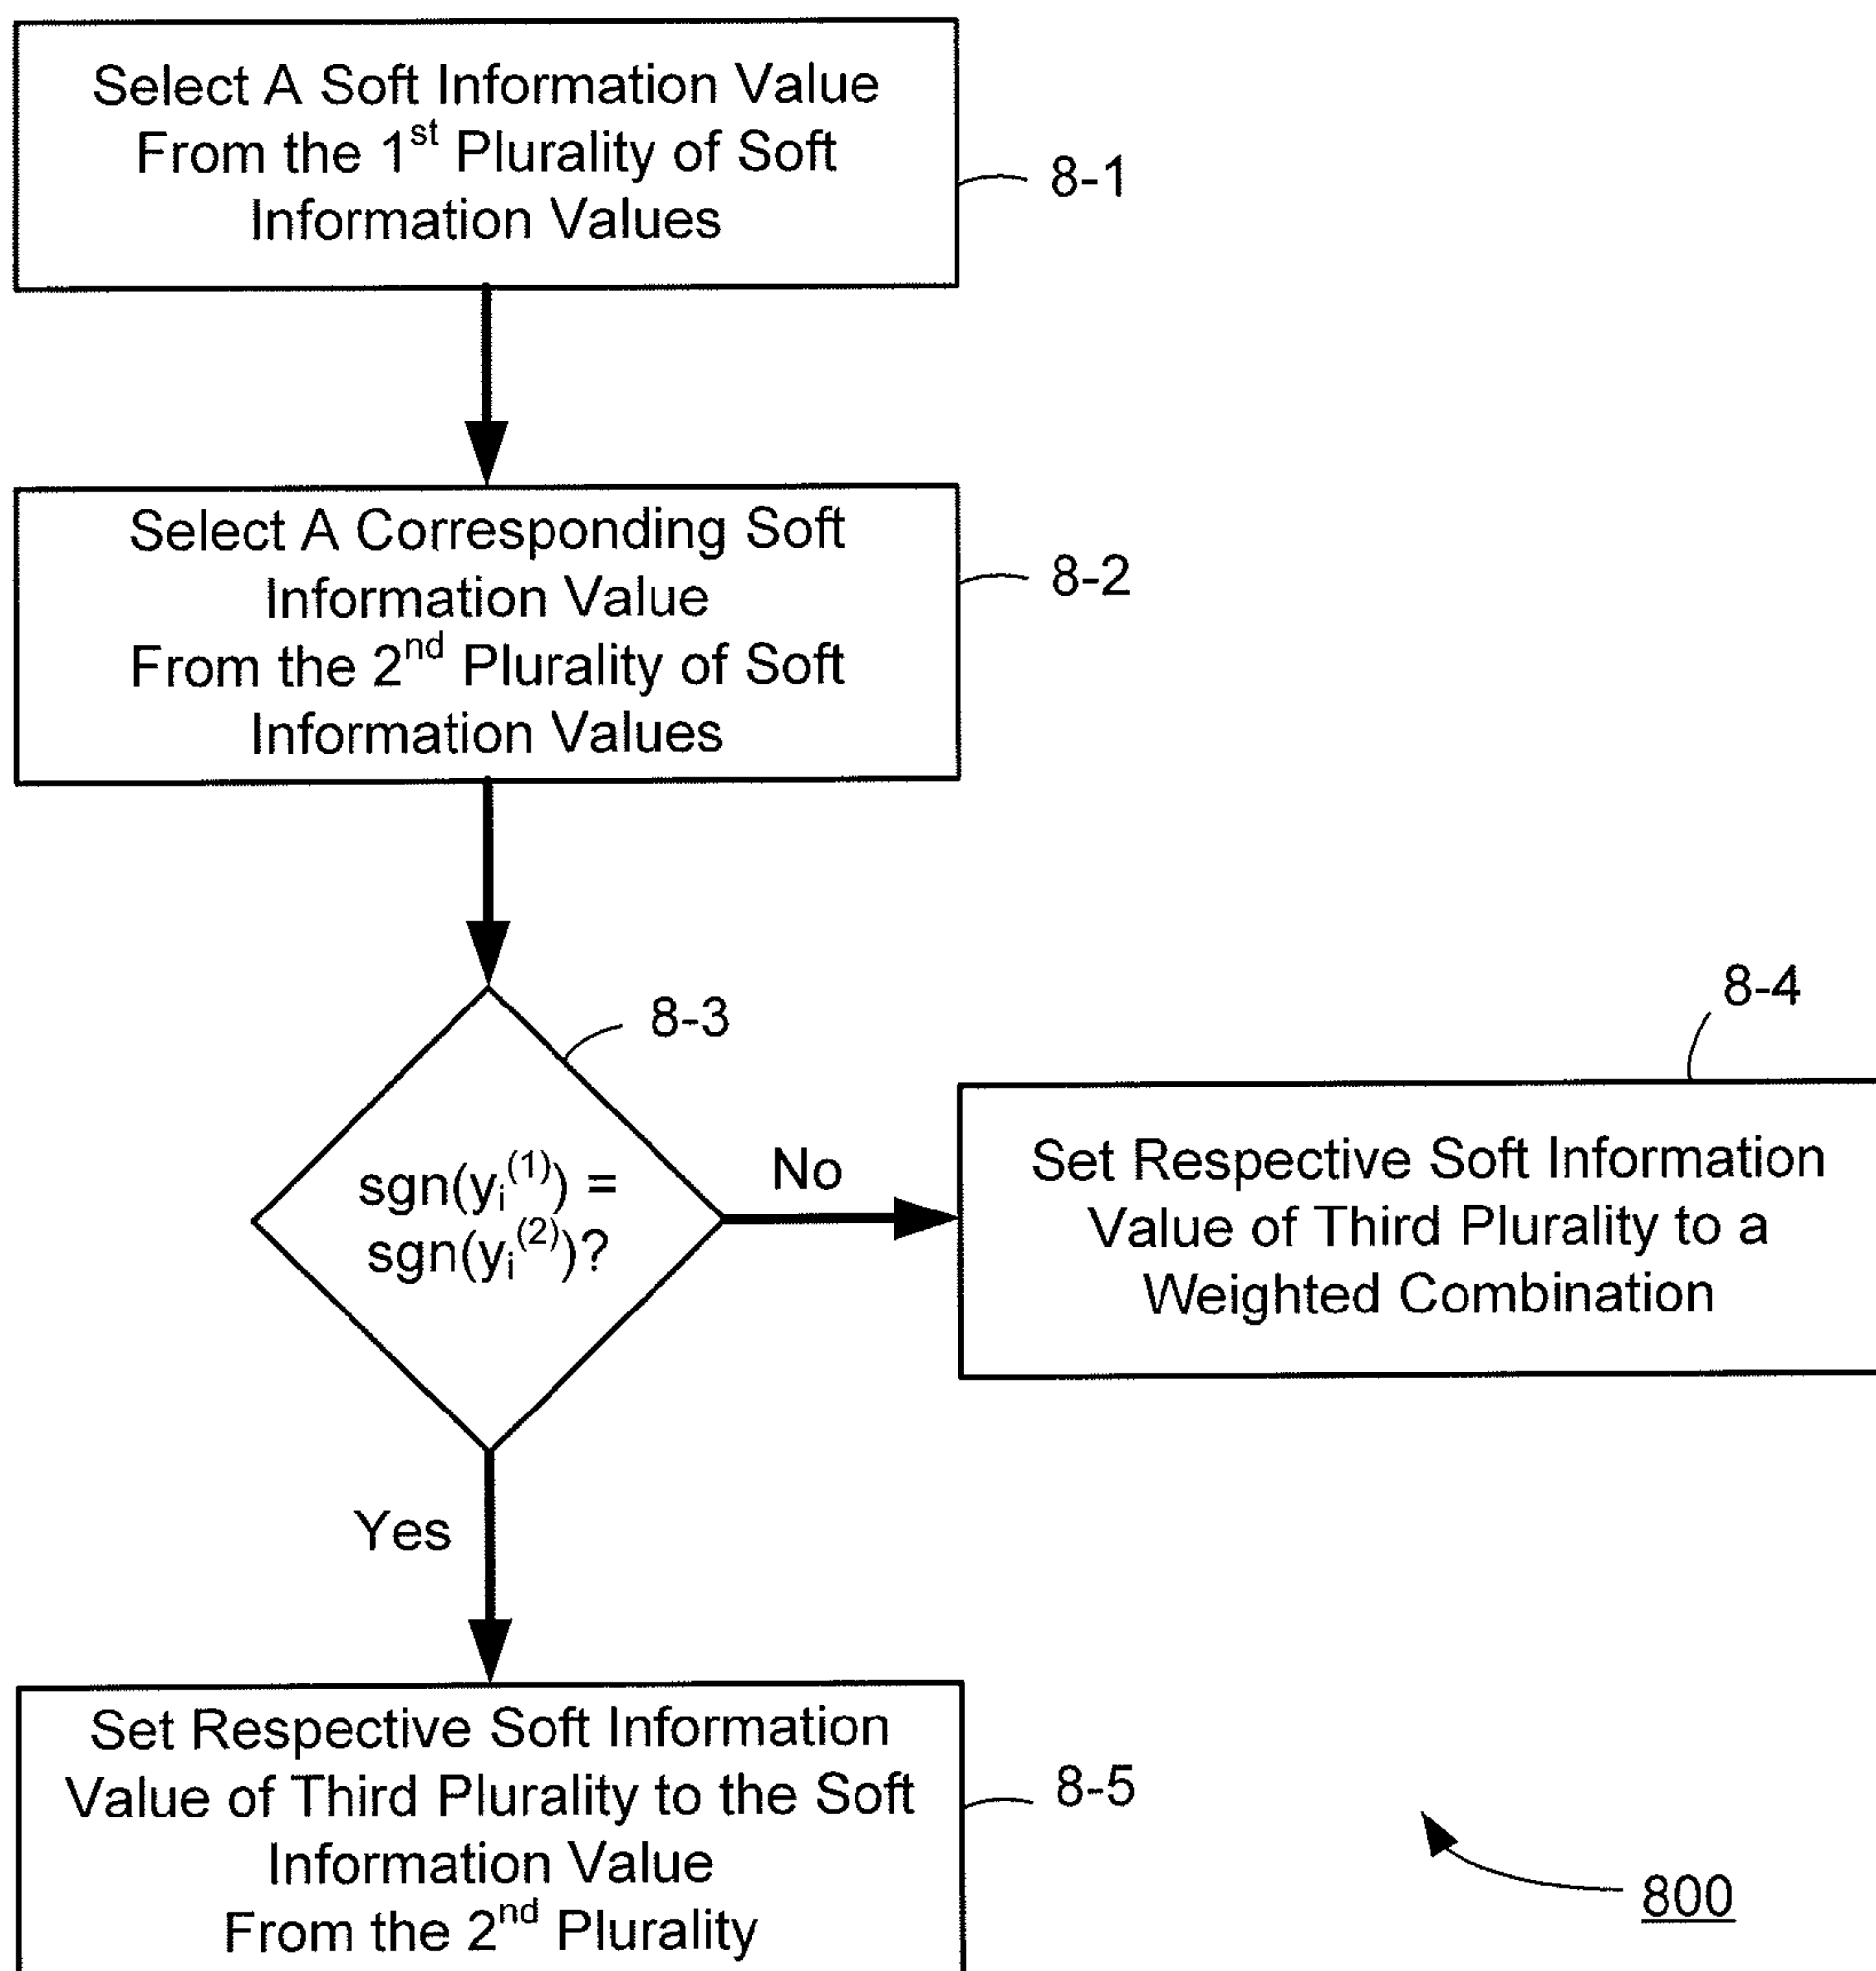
Select A Soft Information Value From the 1$^{st}$ Plurality of Soft Information Values

8-1

Select A Corresponding Soft Information Value From the 2$^{nd}$ Plurality of Soft Information Values

8-2

8-3

$sgn(y_i^{(1)}) = sgn(y_i^{(2)})$?

No

8-4

Set Respective Soft Information Value of Third Plurality to a Weighted Combination

Yes

Set Respective Soft Information Value of Third Plurality to the Soft Information Value From the 2$^{nd}$ Plurality

8-5

800